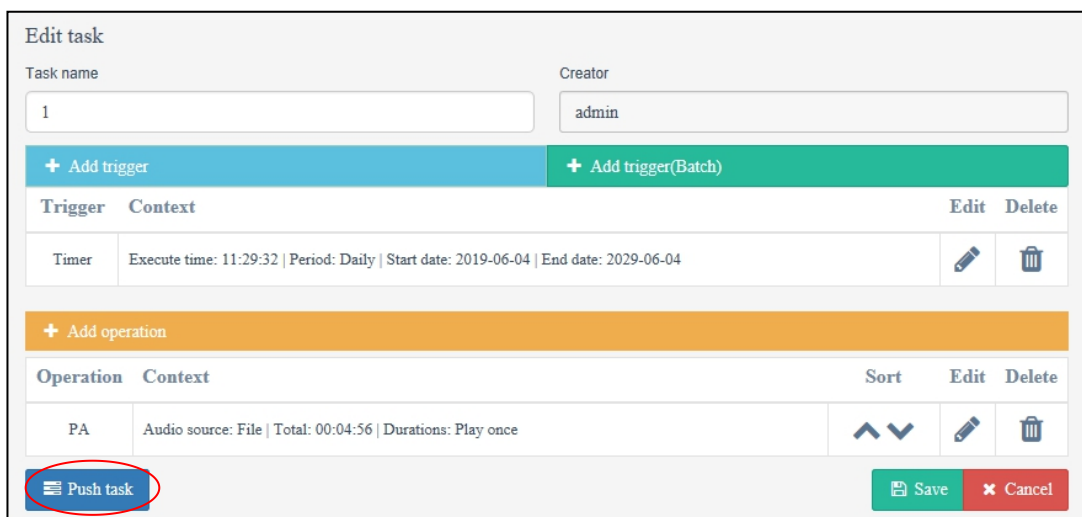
Edit task

Task name

1

Creator

admin

Add trigger

Add trigger(Batch)

| Trigger | Context | Edit | Delete |
|---|---|---|---|
| Timer | Execute time: 11:29:32 \| Period: Daily \| Start date: 2019-06-04 \| End date: 2029-06-04 | | |

Add operation

| Operation | Context | Sort | Edit | Delete |
|---|---|---|---|---|
| PA | Audio source: File \| Total: 00:04:56 \| Durations: Play once | | | |

Push task

Save

Cancel